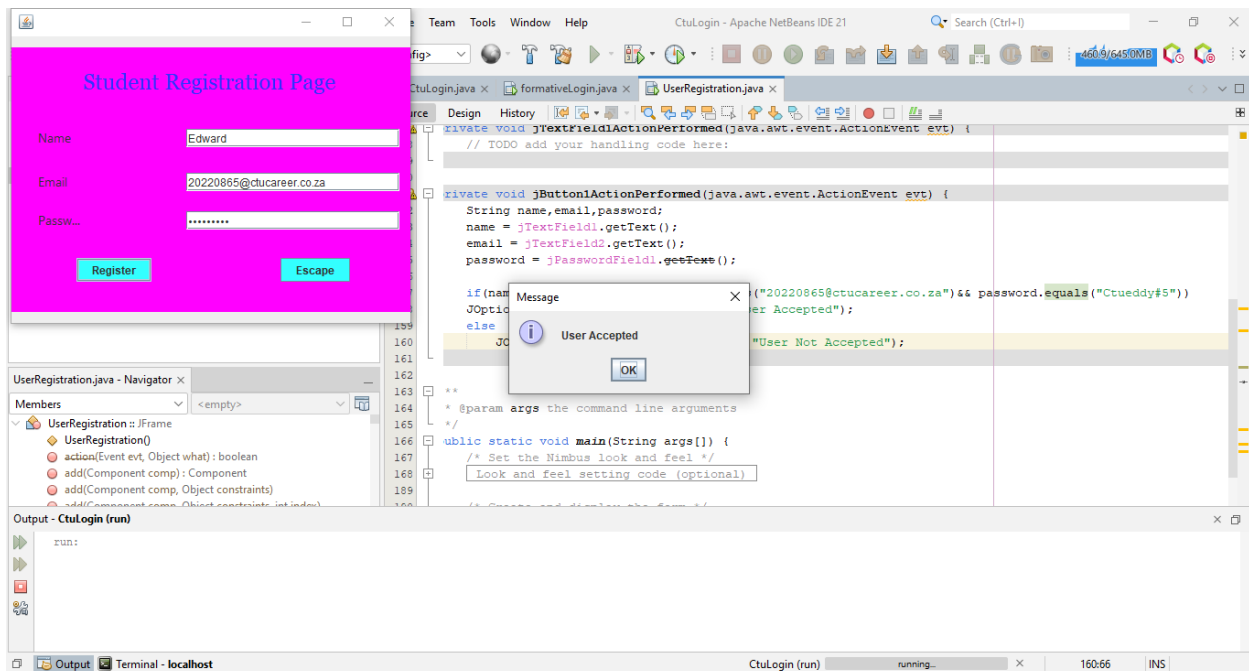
Student Registration Page

Name Edward

Email 20220865@ctucareer.co.za

Passw... ••••••••••

Register Escape

e Team Tools Window Help CtuLogin - Apache NetBeans IDE 21 Search (Ctrl+I)

fig> 460.9/645.0MB

CtuLogin.java formativeLogin.java UserRegistration.java

urce Design History

rivate void jTextField1ActionPerformed(java.awt.event.ActionEvent evt) {
// TODO add your handling code here:

rivate void jButton1ActionPerformed(java.awt.event.ActionEvent evt) {
String name,email,password;
name = jTextField1.getText();
email = jTextField2.getText();
password = jPasswordField1.getText();

if(nam ("20220865@ctucareer.co.za")&& password.equals("Ctueddy#5"))
JOptic er Accepted");
159 else
160 JO "User Not Accepted");
161
162
163 **
164 * @param args the command line arguments
165 */
166 ublic static void main(String args[]) {
167 /* Set the Nimbus look and feel */
168 Look and feel setting code (optional)
189

Message

User Accepted

OK

UserRegistration.java - Navigator ×

Members <empty>

UserRegistration :: JFrame
UserRegistration()
action(Event evt, Object what) : boolean
add(Component comp) : Component
add(Component comp, Object constraints)

Output - CtuLogin (run)

run:

Output Terminal - localhost CtuLogin (run) running... 160:66 INS